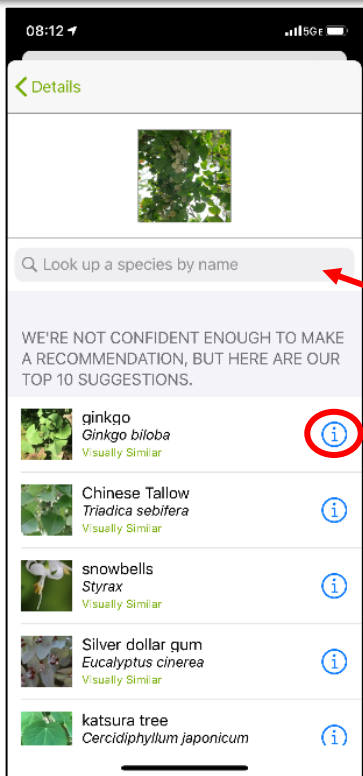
08:12
5GE

Details

Look up a species by name

WE'RE NOT CONFIDENT ENOUGH TO MAKE A RECOMMENDATION, BUT HERE ARE OUR TOP 10 SUGGESTIONS.

ginkgo
Ginkgo biloba
Visually Similar

Chinese Tallow
Triadica sebifera
Visually Similar

snowbells
Styrax
Visually Similar

Silver dollar gum
Eucalyptus cinerea
Visually Similar

katsura tree
Cercidiphyllum japonicum